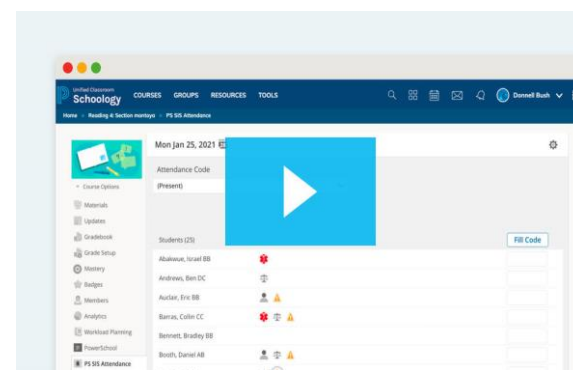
Unified Classroom
Schoology

COURSES GROUPS RESOURCES TOOLS

Donnell Bush

Home » Reading 4: Section montoyo » PS SIS Attendance

Mon Jan 25, 2021

Attendance Code

(Present)

Course Options

Materials

Updates

Gradebook

Grade Setup

Mastery

Badges

Members

Analytics

Workload Planning

PowerSchool

PS SIS Attendance

Students (25)

Fill Code

Abakwue, Israel BB

Andrews, Ben DC

Auclair, Eric BB

Barras, Colin CC

Bennett, Bradley BB

Booth, Daniel AB